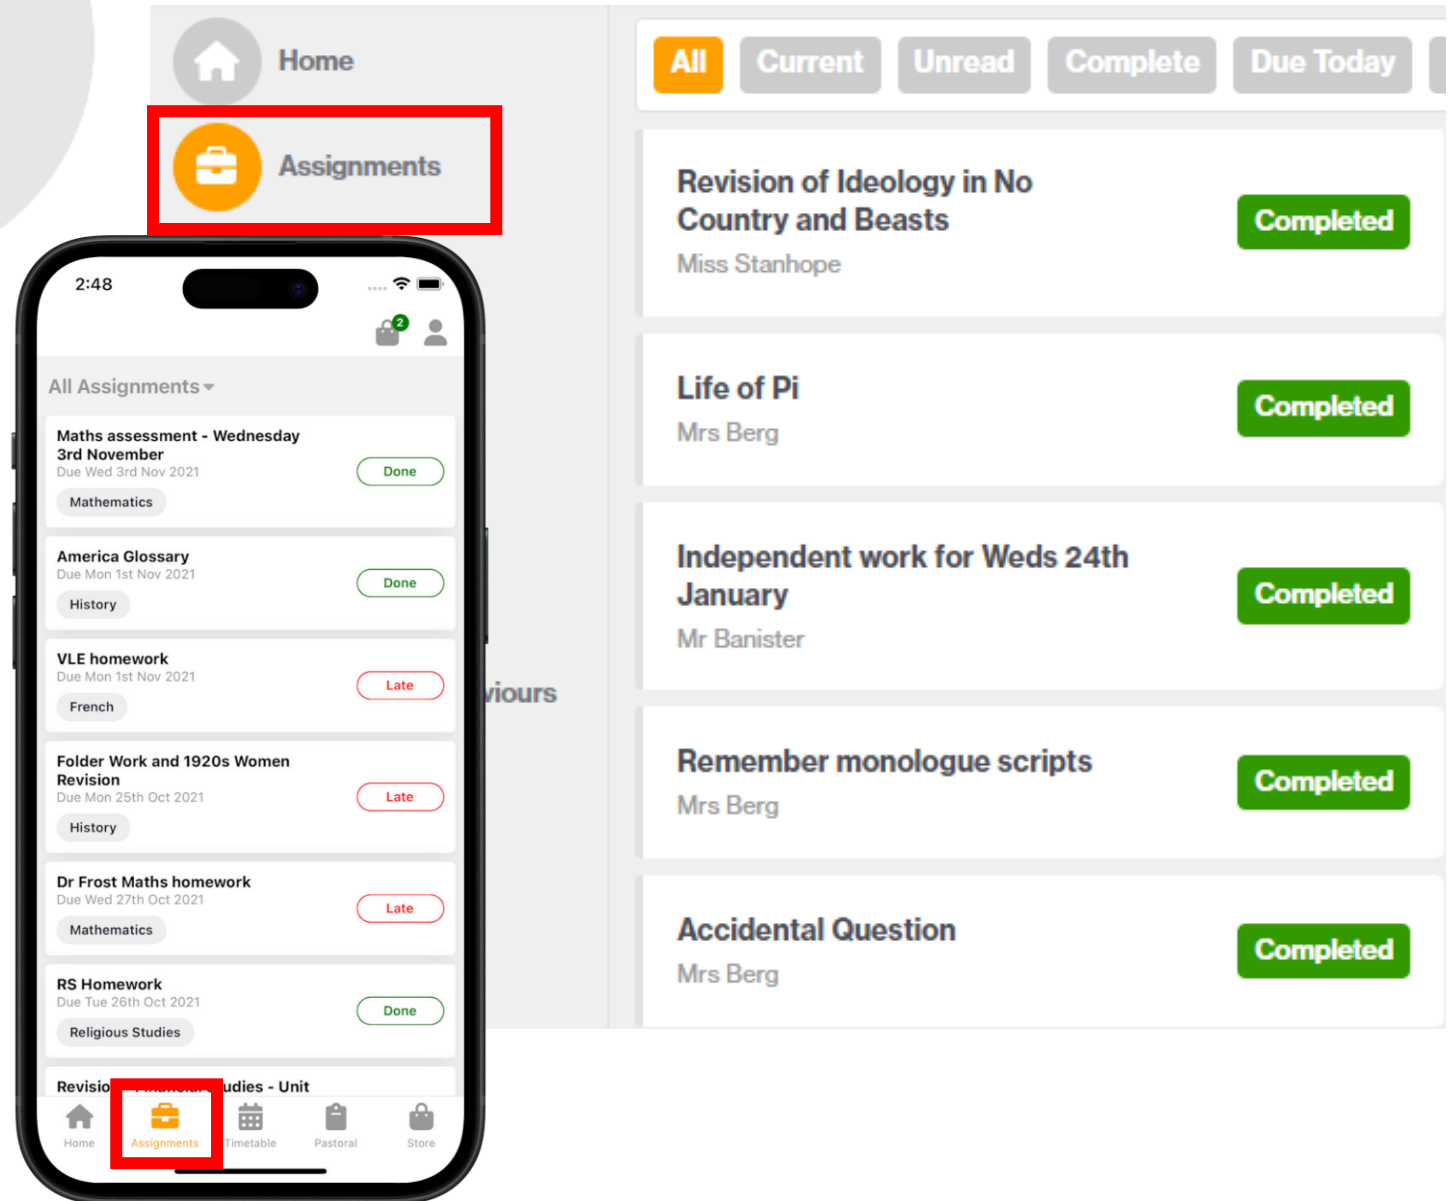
Home

Assignments

All Current Unread Complete Due Today

Revision of Ideology in No Country and Beasts
Miss Stanhope
Completed

Life of Pi
Mrs Berg
Completed

Independent work for Weds 24th January
Mr Banister
Completed

Remember monologue scripts
Mrs Berg
Completed

Accidental Question
Mrs Berg
Completed

viours

2:48

2

All Assignments

Maths assessment - Wednesday 3rd November
Due Wed 3rd Nov 2021
Done
Mathematics

America Glossary
Due Mon 1st Nov 2021
Done
History

VLE homework
Due Mon 1st Nov 2021
Late
French

Folder Work and 1920s Women Revision
Due Mon 25th Oct 2021
Late
History

Dr Frost Maths homework
Due Wed 27th Oct 2021
Late
Mathematics

RS Homework
Due Tue 26th Oct 2021
Done
Religious Studies

Revisio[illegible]udies - Unit

Home Assignments Timetable Pastoral Store